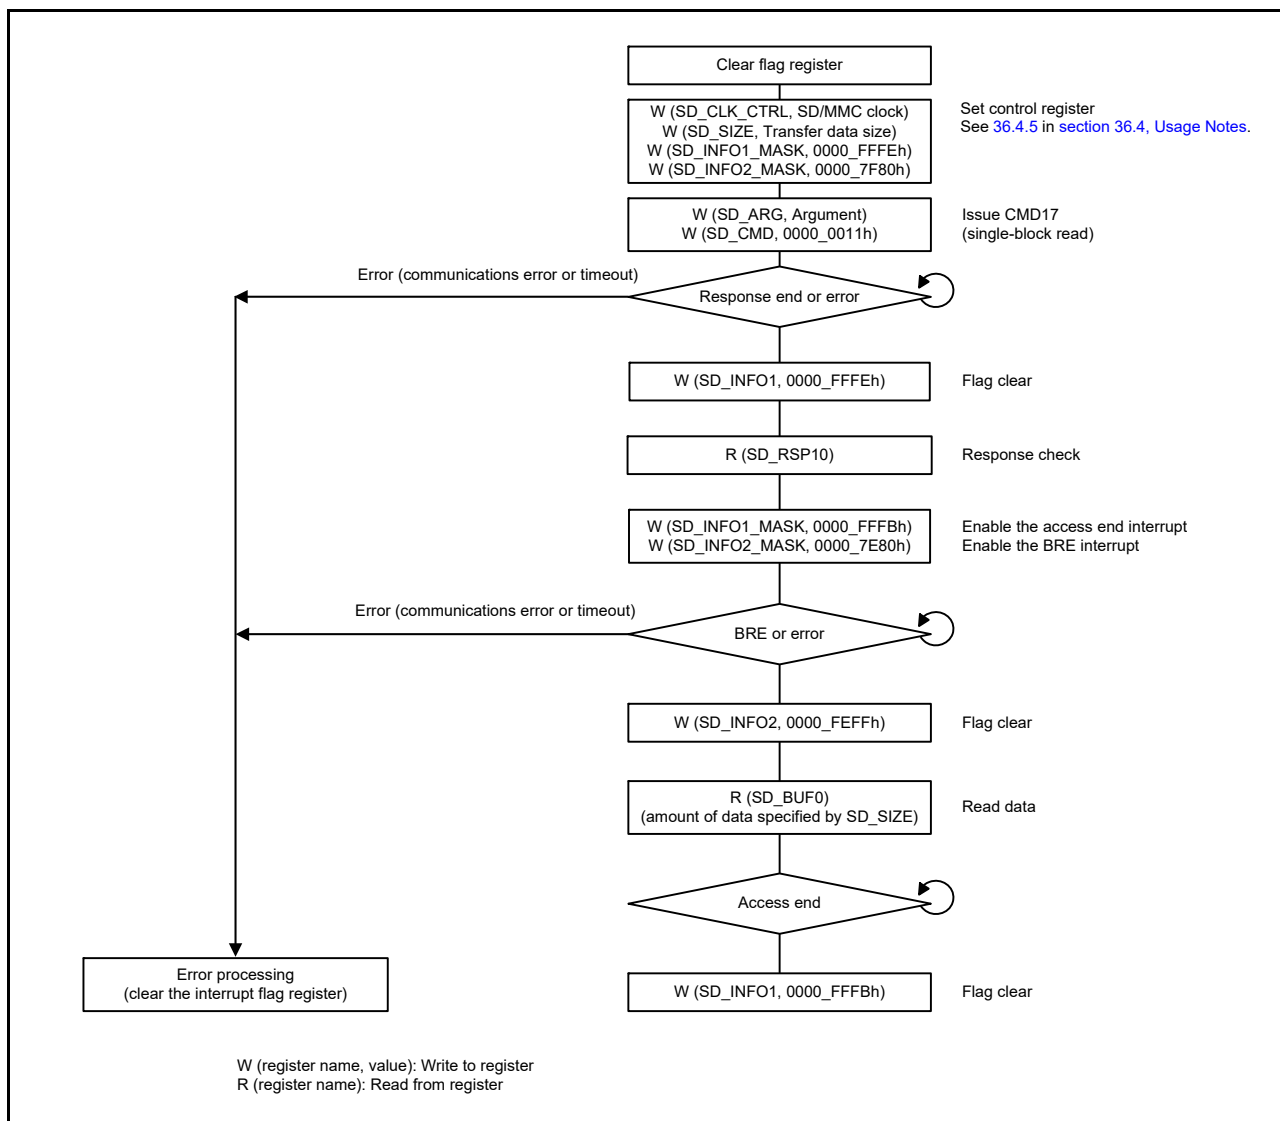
Clear flag register

W (SD_CLK_CTRL, SD/MMC clock)
W (SD_SIZE, Transfer data size)
W (SD_INFO1_MASK, 0000_FFFEh)
W (SD_INFO2_MASK, 0000_7F80h)

Set control register
See 36.4.5 in section 36.4, Usage Notes.

W (SD_ARG, Argument)
W (SD_CMD, 0000_0011h)

Issue CMD17
(single-block read)

Error (communications error or timeout)

Response end or error

W (SD_INFO1, 0000_FFFEh)

Flag clear

R (SD_RSP10)

Response check

W (SD_INFO1_MASK, 0000_FFFBh)
W (SD_INFO2_MASK, 0000_7E80h)

Enable the access end interrupt
Enable the BRE interrupt

Error (communications error or timeout)

BRE or error

W (SD_INFO2, 0000_FEFFh)

Flag clear

R (SD_BUF0)
(amount of data specified by SD_SIZE)

Read data

Access end

Error processing
(clear the interrupt flag register)

W (SD_INFO1, 0000_FFFBh)

Flag clear

W (register name, value): Write to register
R (register name): Read from register